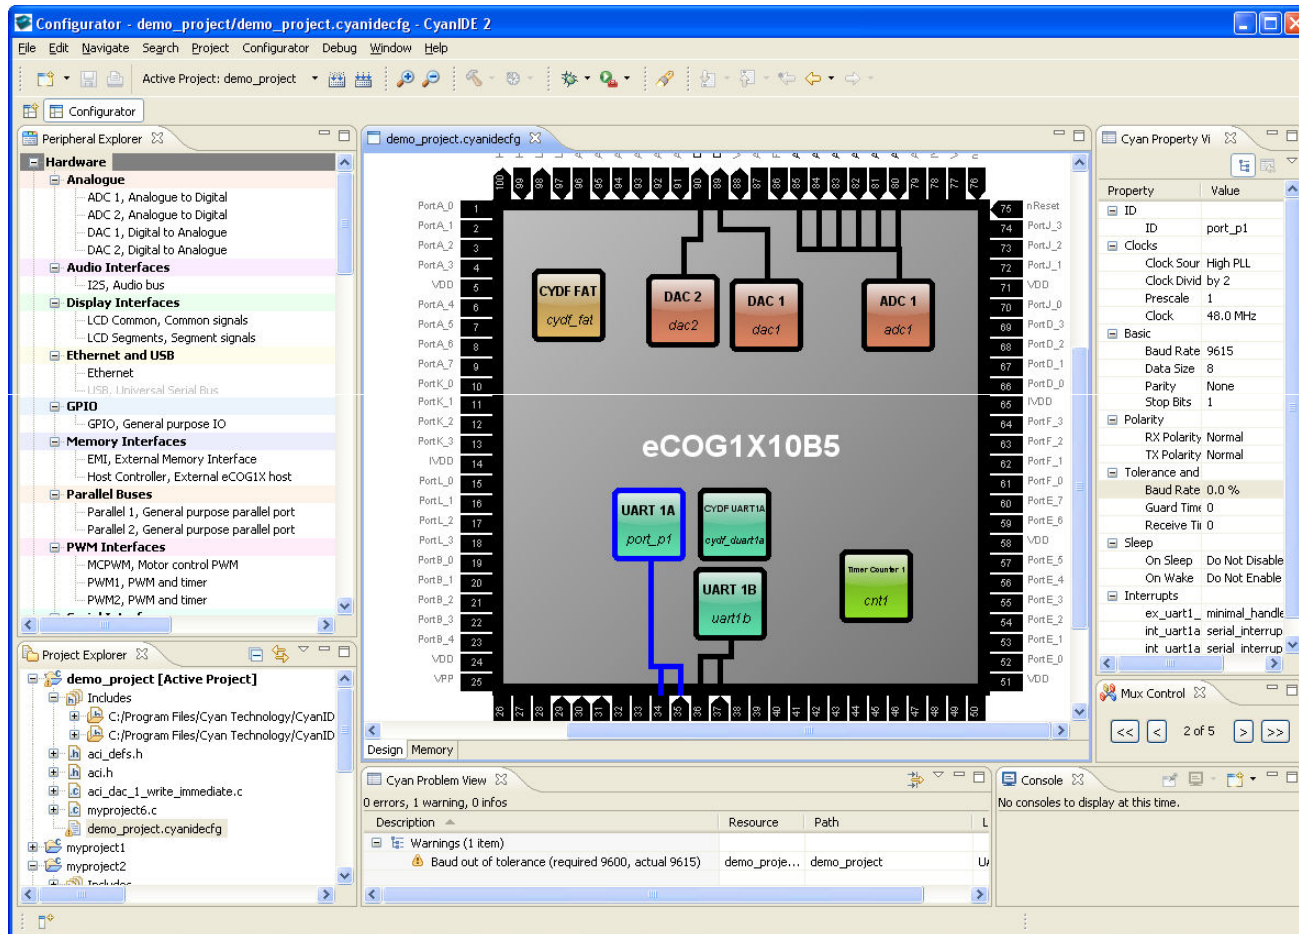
Configurator - demo_project/demo_project.cyanidecfg - CyanIDE 2

File Edit Navigate Search Project Configurator Debug Window Help

Active Project: demo_project

Configurator

Peripheral Explorer

Hardware
Analogue
ADC 1, Analogue to Digital
ADC 2, Analogue to Digital
DAC 1, Digital to Analogue
DAC 2, Digital to Analogue
Audio Interfaces
I2S, Audio bus
Display Interfaces
LCD Common, Common signals
LCD Segments, Segment signals
Ethernet and USB
Ethernet
USB, Universal Serial Bus
GPIO
GPIO, General purpose IO
Memory Interfaces
EMI, External Memory Interface
Host Controller, External eCOG1X host
Parallel Buses
Parallel 1, General purpose parallel port
Parallel 2, General purpose parallel port
PWM Interfaces
MCPWM, Motor control PWM
PWM1, PWM and timer
PWM2, PWM and timer

Project Explorer

demo_project [Active Project]
Includes
C:/Program Files/Cyan Technology/CyanID
C:/Program Files/Cyan Technology/CyanID
aci_defs.h
aci.h
aci_dac_1_write_immediate.c
myproject6.c
demo_project.cyanidecfg
myproject1
myproject2
Includes

demo_project.cyanidecfg

PortA_0 PortA_1 PortA_2 PortA_3 VDD PortA_4 PortA_5 PortA_6 PortA_7 PortK_0 PortK_1 PortK_2 PortK_3 IVDD PortL_0 PortL_1 PortL_2 PortL_3 PortB_0 PortB_1 PortB_2 PortB_3 PortB_4 VDD VPP

1 2 3 4 5 6 7 8 9 10 11 12 13 14 15 16 17 18 19 20 21 22 23 24 25

100 99 98 97 96 95 94 93 92 91 90 89 88 87 86 85 84 83 82 81 80 79 78 77 76

nReset PortJ_3 PortJ_2 PortJ_1 VDD PortJ_0 PortD_3 PortD_2 PortD_1 PortD_0 IVDD PortF_3 PortF_2 PortF_1 PortF_0 PortE_7 PortE_6 VDD PortE_5 PortE_4 PortE_3 PortE_2 PortE_1 PortE_0 VDD

75 74 73 72 71 70 69 68 67 66 65 64 63 62 61 60 59 58 57 56 55 54 53 52 51

26 27 28 29 30 31 32 33 34 35 36 37 38 39 40 41 42 43 44 45 46 47 48 49 50

CYDF FAT
cydf_fat
DAC 2
dac2
DAC 1
dac1
ADC 1
adc1
eCOG1X10B5
UART 1A
port_p1
CYDF UART1A
cydf_duart1a
UART 1B
uart1b
Timer Counter 1
cnt1

Design Memory

Cyan Property Vi

| Property | Value |
|---|---|
| ID | |
| ID | port_p1 |
| Clocks | |
| Clock Sour | High PLL |
| Clock Divid | by 2 |
| Prescale | 1 |
| Clock | 48.0 MHz |
| Basic | |
| Baud Rate | 9615 |
| Data Size | 8 |
| Parity | None |
| Stop Bits | 1 |
| Polarity | |
| RX Polarity | Normal |
| TX Polarity | Normal |
| Tolerance and | |
| Baud Rate | 0.0 % |
| Guard Time | 0 |
| Receive Ti | 0 |
| Sleep | |
| On Sleep | Do Not Disable |
| On Wake | Do Not Enable |
| Interrupts | |
| ex_uart1_ | minimal_handle |
| int_uart1a | serial_interrup |
| int_uart1a | serial_interrup |

Mux Control

<< < 2 of 5 > >>

Cyan Problem View

0 errors, 1 warning, 0 infos

| Description | Resource | Path | L |
|---|---|---|---|
| Warnings (1 item) | | | |
| Baud out of tolerance (required 9600, actual 9615) | demo_proje... | demo_project | U |

Console

No consoles to display at this time.